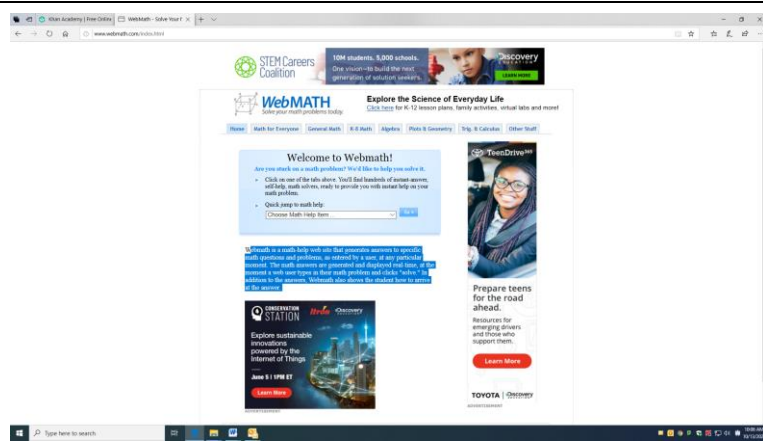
Khan Academy | Free Online | WebMath - Solve Your M ×

www.webmath.com/index.html

STEM Careers Coalition

10M students. 5,000 schools. One vision—to build the next generation of solution seekers.

Discovery EDUCATION

LEARN MORE

WebMATH Solve your math problems today.

Explore the Science of Everyday Life

Click here for K-12 lesson plans, family activities, virtual labs and more!

Home | Math for Everyone | General Math | K-8 Math | Algebra | Plots & Geometry | Trig. & Calculus | Other Stuff

Welcome to Webmath!

Are you stuck on a math problem? We'd like to help you solve it.

• Click on one of the tabs above. You'll find hundreds of instant-answer, self-help, math solvers, ready to provide you with instant help on your math problem.

• Quick jump to math help:

Choose Math Help Item

Go!

Webmath is a math-help web site that generates answers to specific math questions and problems, as entered by a user, at any particular moment. The math answers are generated and displayed real time, at the moment a web user types in their math problem and clicks "solve." In addition to the answers, Webmath also shows the student how to arrive at the answer.

CONSERVATION STATION

Discovery

Explore sustainable innovations powered by the Internet of Things

June 5 | 1PM ET

Learn More

ADVERTISEMENT

TeenDrive365

Prepare teens for the road ahead.

Resources for emerging drivers and those who support them.

Learn More

TOYOTA | Discovery

ADVERTISEMENT

Type here to search